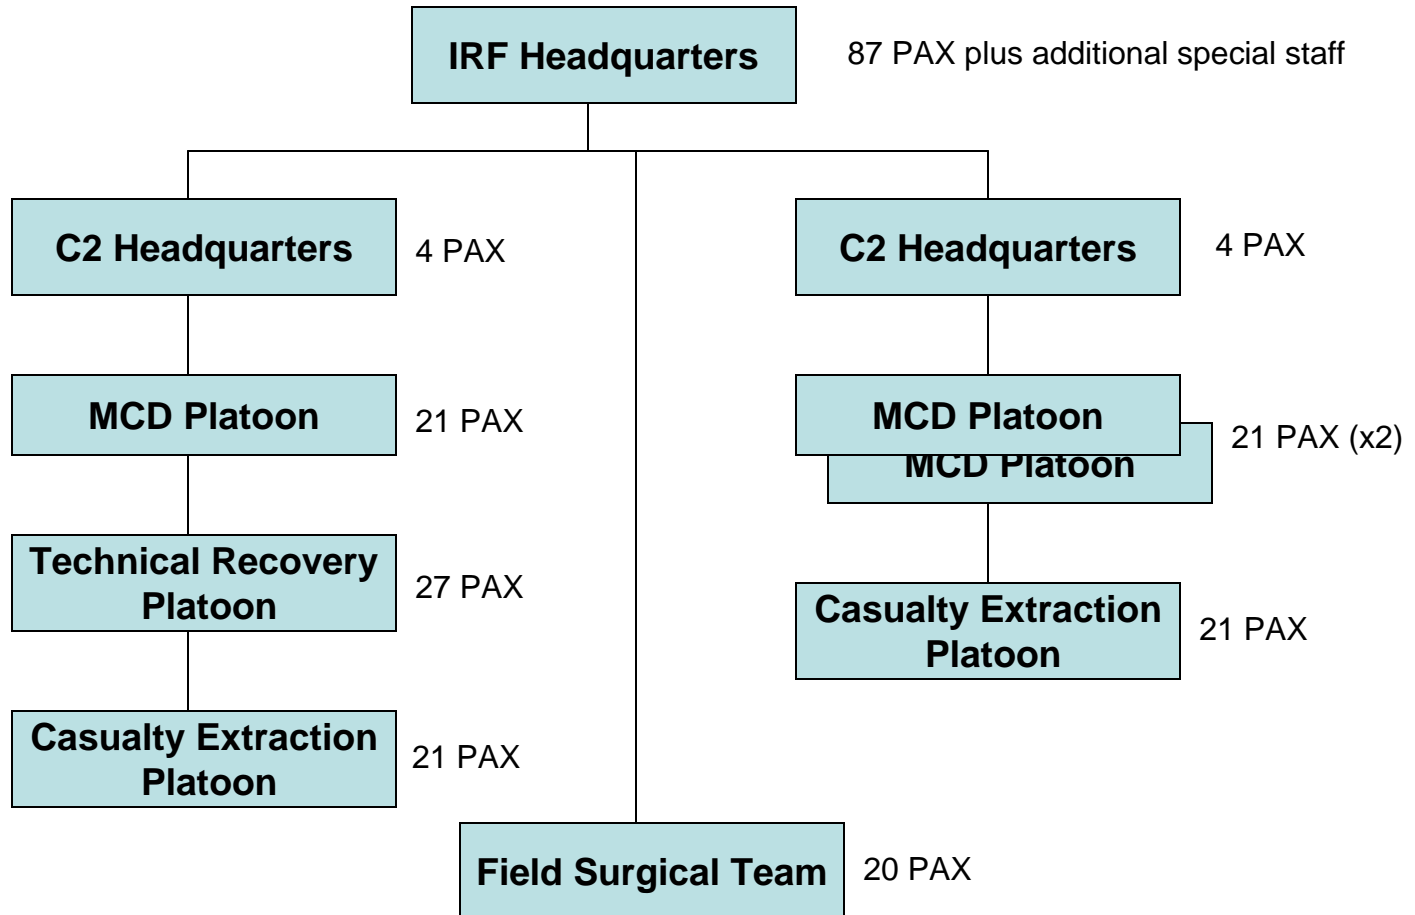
IRF Headquarters

87 PAX plus additional special staff

C2 Headquarters

4 PAX

MCD Platoon

21 PAX

Technical Recovery Platoon

27 PAX

Casualty Extraction Platoon

21 PAX

C2 Headquarters

4 PAX

MCD Platoon

MCD Platoon

21 PAX (x2)

Casualty Extraction Platoon

21 PAX

Field Surgical Team

20 PAX